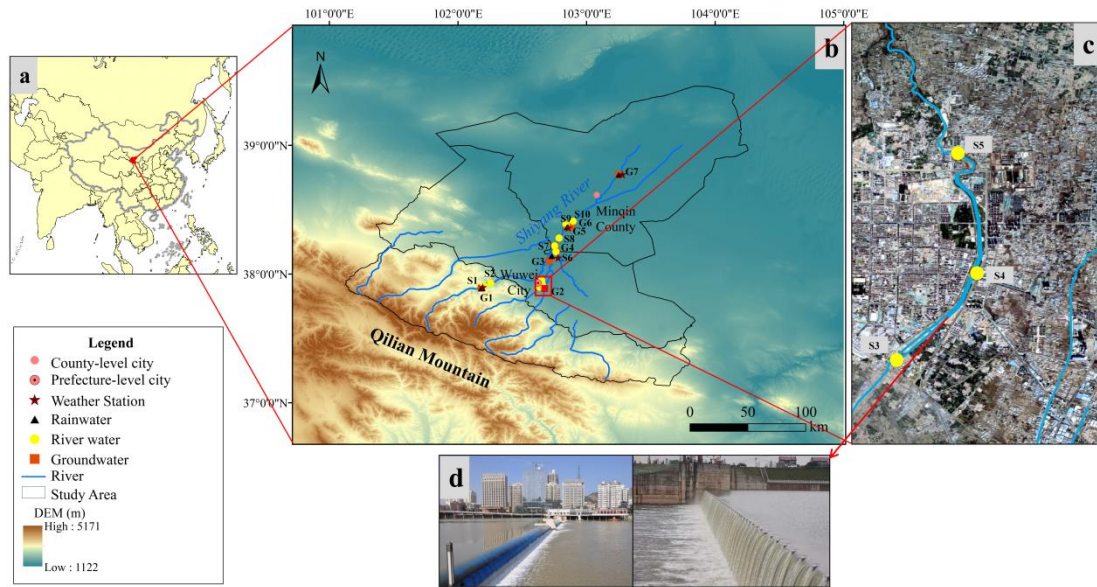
a

101°0'0"E 102°0'0"E 103°0'0"E 104°0'0"E 105°0'0"E

b

c

N

39°0'0"N

38°0'0"N

37°0'0"N

G7

Shiyang River

Minqin County

S10
S9
G6
G5
S8
S7
G4
G3
S6
S2
S1
G1
Wuwei City
G2

Qilian Mountain

0 50 100 km

S5

S4

S3

d

Legend
County-level city
Prefecture-level city
Weather Station
Rainwater
River water
Groundwater
River
Study Area
DEM (m)
High : 5171
Low : 1122